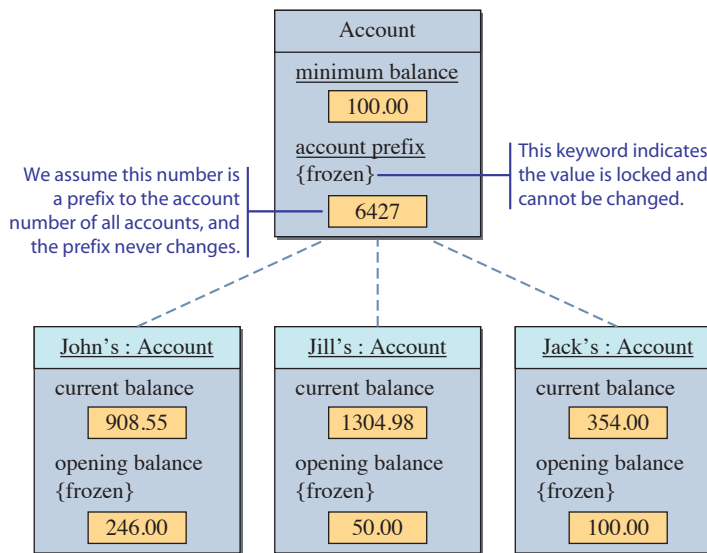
Account

minimum balance

100.00

account prefix
{frozen}

6427

We assume this number is a prefix to the account number of all accounts, and the prefix never changes.

This keyword indicates the value is locked and cannot be changed.

John's : Account

current balance

908.55

opening balance
{frozen}

246.00

Jill's : Account

current balance

1304.98

opening balance
{frozen}

50.00

Jack's : Account

current balance

354.00

opening balance
{frozen}

100.00